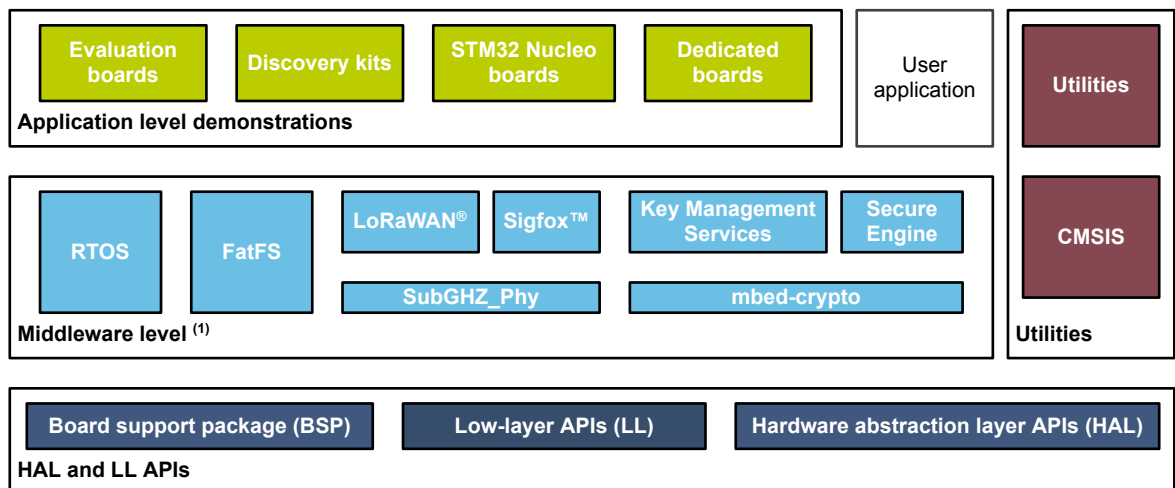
Evaluation boards

Discovery kits

STM32 Nucleo boards

Dedicated boards

Application level demonstrations

User application

Utilities

CMSIS

Utilities

RTOS

FatFS

LoRaWAN®

Sigfox™

Key Management Services

Secure Engine

SubGHZ_Phy

mbed-crypto

Middleware level $^{(1)}$

Board support package (BSP)

Low-layer APIs (LL)

Hardware abstraction layer APIs (HAL)

HAL and LL APIs